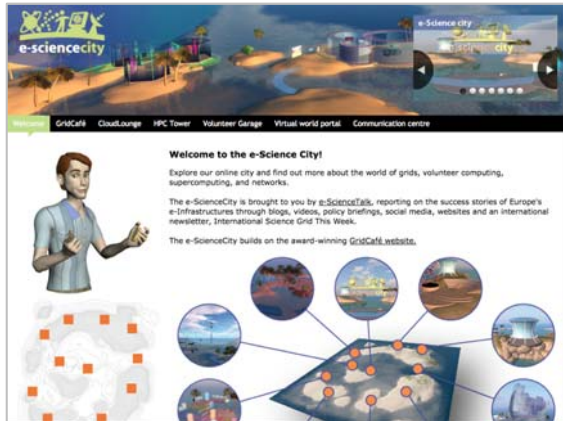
e-sciencecity

e-Science city

e-science city

Welcome GridCafé CloudLounge HPC Tower Volunteer Garage Virtual world portal Communication centre

Welcome to the e-Science City!

Explore our online city and find out more about the world of grids, volunteer computing, supercomputing, and networks.

The e-ScienceCity is brought to you by e-ScienceTalk, reporting on the success stories of Europe's e-Infrastructures through blogs, videos, policy briefings, social media, websites and an international newsletter, International Science Grid This Week.

The e-ScienceCity builds on the award-winning GridCafé website.